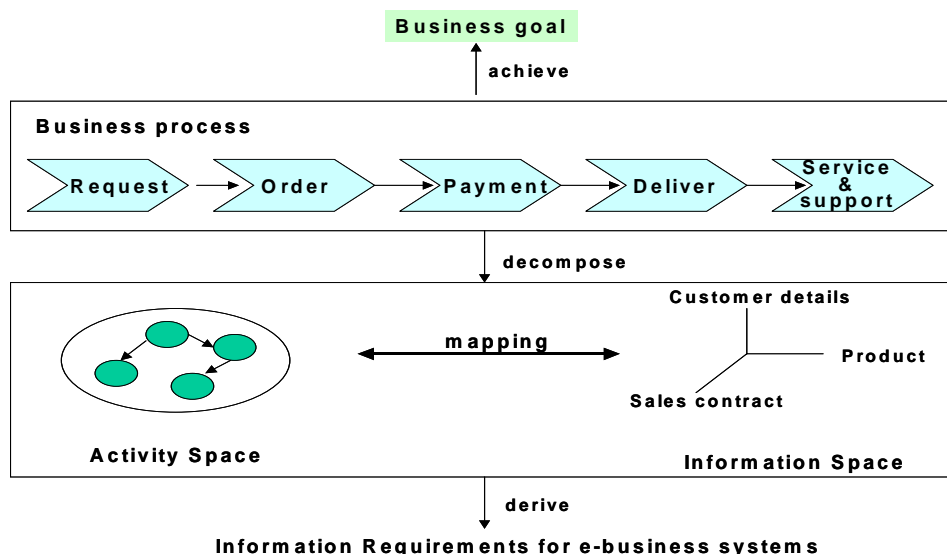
Business goal

achieve

Business process

Request

Order

Payment

Deliver

Service & support

decompose

Customer details

mapping

Product

Sales contract

Activity Space

Information Space

derive

Information Requirements for e-business systems